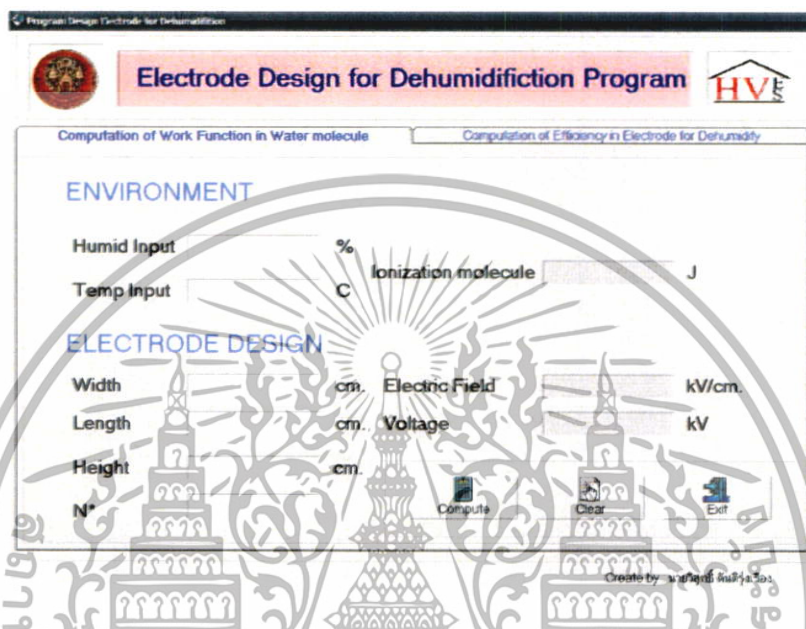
Program Design Electrode for Dehumidifiction

Electrode Design for Dehumidifiction Program

HV

Computation of Work Function in Water molecule

Computation of Efficiency in Electrode for Dehumidify

ENVIRONMENT

Humid Input %

Temp Input C

Ionization molecule J

ELECTRODE DESIGN

Width cm.

Electric Field kV/cm.

Length cm.

Voltage kV

Height cm.

N*

Compute

Clear

Exit

Create by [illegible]